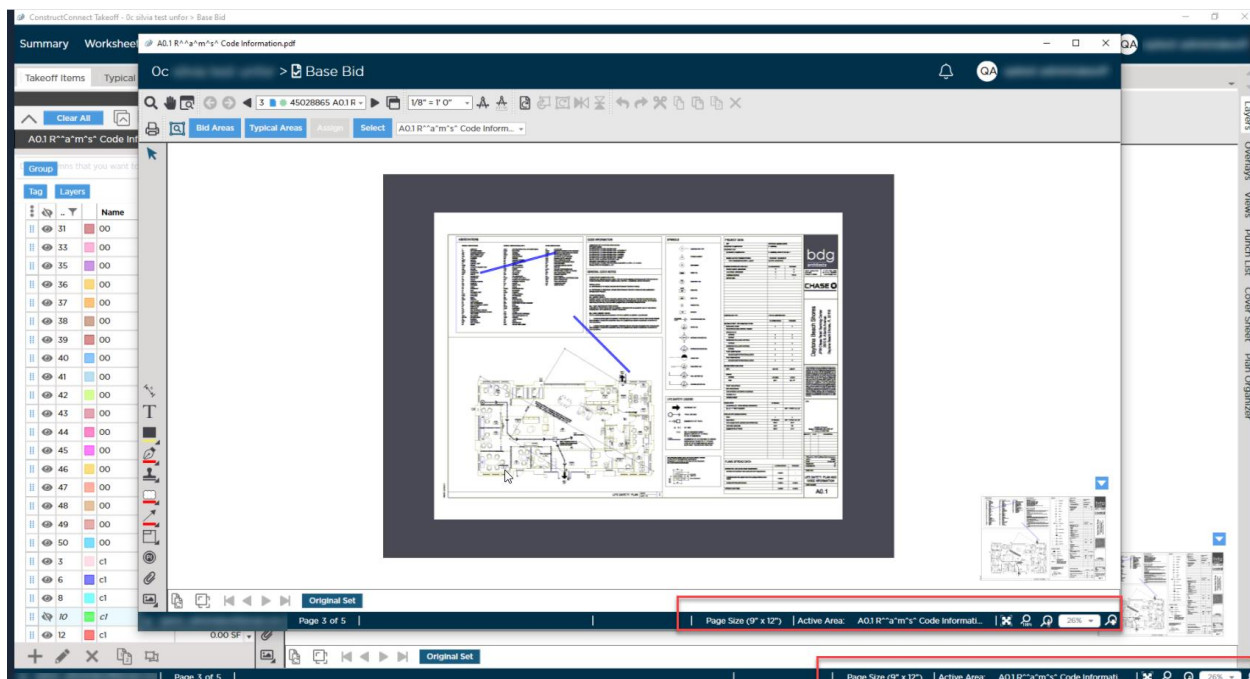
ConstructConnect Takeoff - 0c silvia test unfor > Base Bid

Summary Workshee

A0.1 R^^a^m^s^ Code Information.pdf

0c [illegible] > Base Bid

QA

3 45028865 A0.1 R 1/8" = 1'0"

Bid Areas Typical Areas Assign Select A0.1 R^^a^m^s^ Code Inform...

Takeoff Items Typical

Clear All

A0.1 R^^a^m^s^ Code Inf

Group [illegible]ms that you want to

Tag Layers

| | | .. | Name |
|---|---|---|---|
| | | 31 | 00 |
| | | 33 | 00 |
| | | 35 | 00 |
| | | 36 | 00 |
| | | 37 | 00 |
| | | 38 | 00 |
| | | 39 | 00 |
| | | 40 | 00 |
| | | 41 | 00 |
| | | 42 | 00 |
| | | 43 | 00 |
| | | 44 | 00 |
| | | 45 | 00 |
| | | 46 | 00 |
| | | 47 | 00 |
| | | 48 | 00 |
| | | 49 | 00 |
| | | 50 | 00 |
| | | 3 | c1 |
| | | 6 | c1 |
| | | 8 | c1 |
| | | 10 | c1 |
| | | 12 | c1 |

0.00 SF

bdg
CHASE
A0.1

Original Set

Page 3 of 5

Page Size (9" x 12") | Active Area: A0.1 R^^a^m^s^ Code Informati... 26%

Layers Overlays Views Punch List Cover Sheet Plan Organizer

Original Set

Page 3 of 5

Page Size (9" x 12") | Active Area: A0.1 R^^a^m^s^ Code Informati... 26%